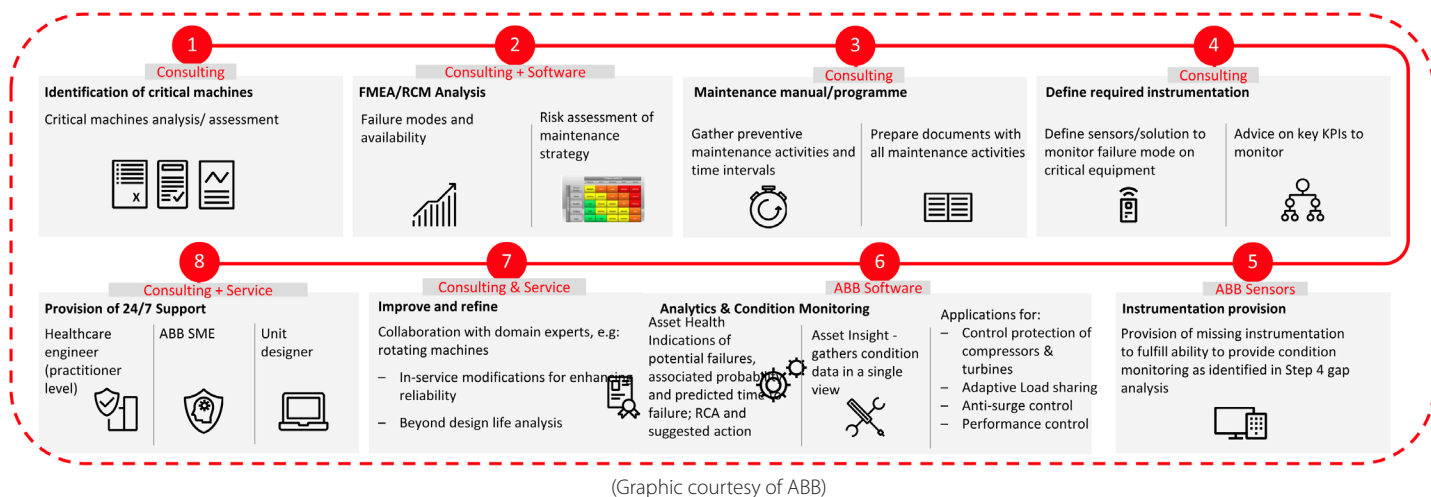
1
Consulting
Identification of critical machines
Critical machines analysis/ assessment

2
Consulting + Software
FMEA/RCM Analysis
Failure modes and availability
Risk assessment of maintenance strategy

3
Consulting
Maintenance manual/programme
Gather preventive maintenance activities and time intervals
Prepare documents with all maintenance activities

4
Consulting
Define required instrumentation
Define sensors/solution to monitor failure mode on critical equipment
Advice on key KPIs to monitor

8
Consulting + Service
Provision of 24/7 Support
Healthcare engineer (practitioner level)
ABB SME
Unit designer

7
Consulting & Service
Improve and refine
Collaboration with domain experts, e.g: rotating machines
– In-service modifications for enhancing reliability
– Beyond design life analysis

6
ABB Software
Analytics & Condition Monitoring
Asset Health Indications of potential failures, associated probability and predicted time to failure; RCA and suggested action
Asset Insight - gathers condition data in a single view
Applications for:
– Control protection of compressors & turbines
– Adaptive Load sharing
– Anti-surge control
– Performance control

5
ABB Sensors
Instrumentation provision
Provision of missing instrumentation to fulfill ability to provide condition monitoring as identified in Step 4 gap analysis

(Graphic courtesy of ABB)